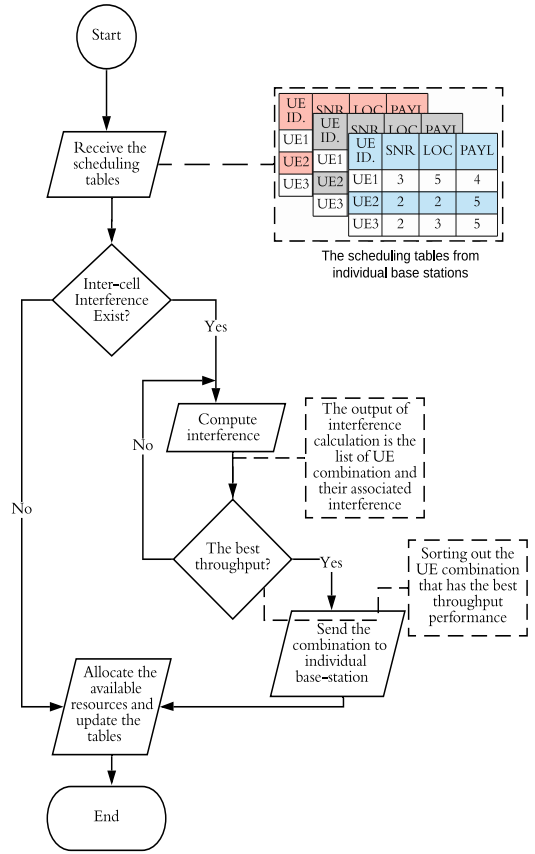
Start

Receive the scheduling tables

| UE ID. | SNR | LOC | PAYL |
|---|---|---|---|
| UE1 | 3 | 5 | 4 |
| UE2 | 2 | 2 | 5 |
| UE3 | 2 | 3 | 5 |

The scheduling tables from individual base stations

Inter-cell Interference Exist?

Yes

No

Compute interference

The output of interference calculation is the list of UE combination and their associated interference

No

The best throughput?

Yes

Sorting out the UE combination that has the best throughput performance

Send the combination to individual base-station

Allocate the available resources and update the tables

End